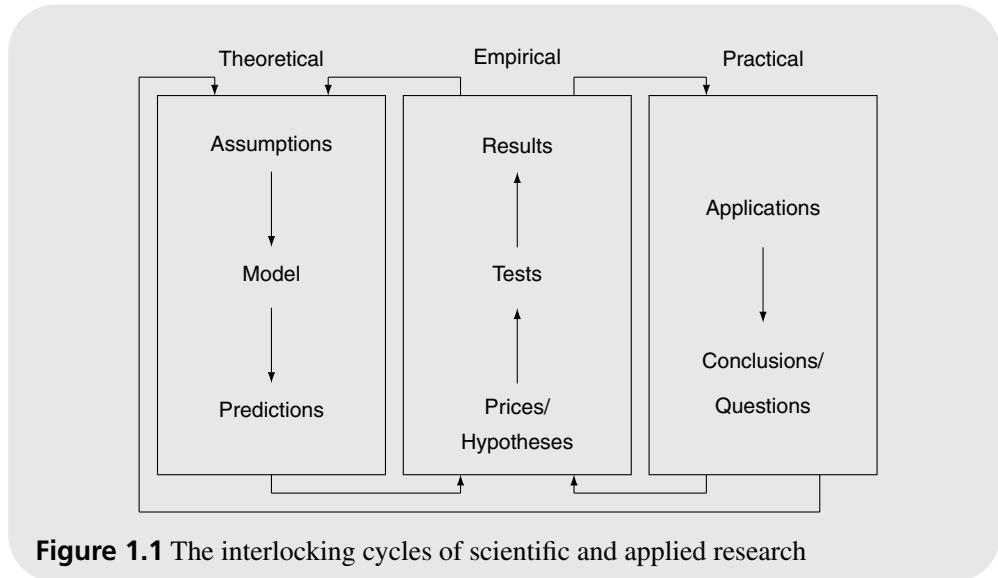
Theoretical

Empirical

Practical

Assumptions

Model

Predictions

Results

Tests

Prices/ Hypotheses

Applications

Conclusions/ Questions

**Figure 1.1** The interlocking cycles of scientific and applied research